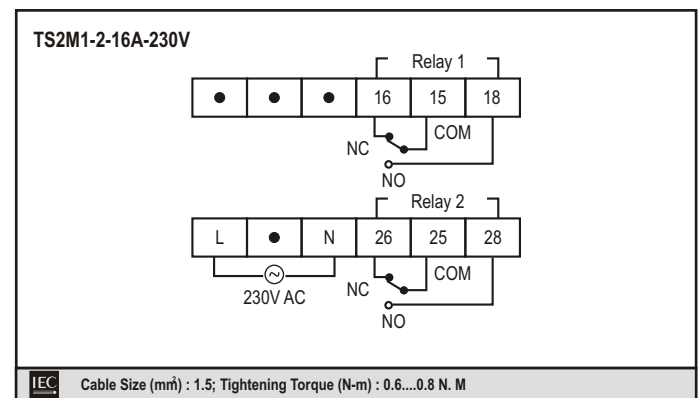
TS2M1-2-16A-230V

Relay 1

| ● | ● | ● | 16 | 15 | 18 |
|---|---|---|---|---|---|

COM
NC
NO

Relay 2

| L | ● | N | 26 | 25 | 28 |
|---|---|---|---|---|---|

~
230V AC
COM
NC
NO

IEC Cable Size (mm²) : 1.5; Tightening Torque (N-m) : 0.6....0.8 N. M